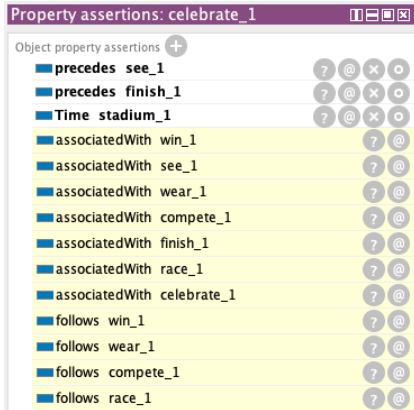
Property assertions: celebrate_1

Object property assertions

precedes see_1

precedes finish_1

Time stadium_1

associatedWith win_1

associatedWith see_1

associatedWith wear_1

associatedWith compete_1

associatedWith finish_1

associatedWith race_1

associatedWith celebrate_1

follows win_1

follows wear_1

follows compete_1

follows race_1